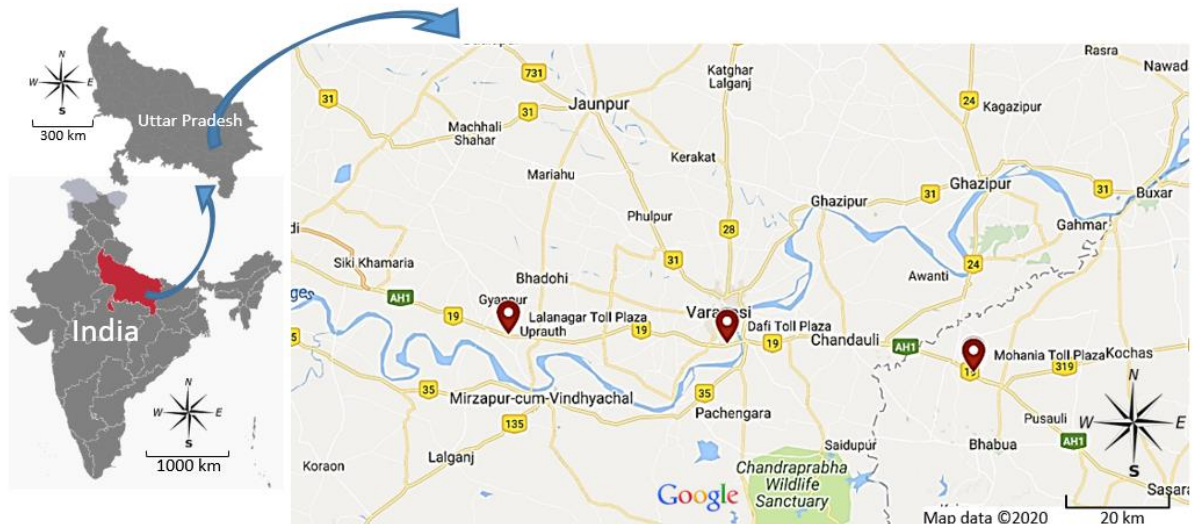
N
W E
S
300 km
Uttar Pradesh
India
N
W E
S
1000 km
Rasra
Nawad
731
Katghar Lalganj
31
Jaunpur
24
Kagazipur
Machhali Shahar
Kerakat
Mariahu
Phulpur
28
31
Ghazipur
Ghazipur
31
Buxar
Gahmar
Siki Khamaria
31
24
Bhadohi
Awanti
AH1
Gyanpur
19
Lalanagar Toll Plaza
Uprauth
19
Varanasi
Dafi Toll Plaza
19
Chandauli
AH1
Mohania Toll Plaza
Kochas
19
319
35
35
Mirzapur-cum-Vindhyachal
Pachengara
N
135
Pusauli
W
E
Saidupur
Bhabua
AH1
Koraon
Lalganj
Chandraprabha Wildlife Sanctuary
S
Google
Map data ©2020
20 km
Sasara